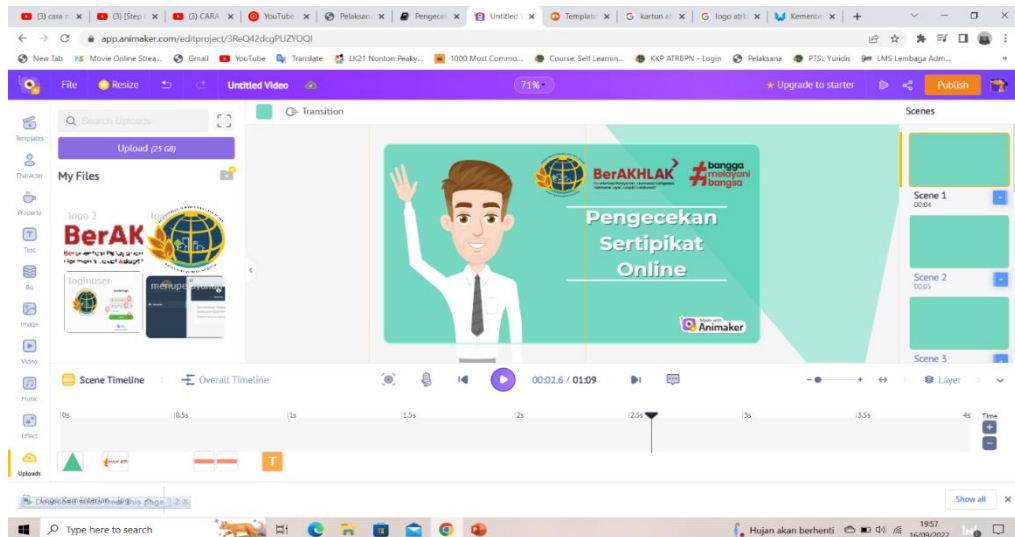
(3) cara m | (3) [Step | (3) CARA | YouTube | Pelaksan | Pengecek | Untitled | Template | kartun at | logo atr | Kemente | +

app.animaker.com/editproject/3ReQ42dcgPUZYOQI

New Tab | Movie Online Strea... | Gmail | YouTube | Translate | LK21 Nonton Peaky... | 1000 Most Commo... | Course: Self Learnin... | KKP ATRBPN - Login | Pelaksana | PTSL Yuridis | LMS Lembaga Adm...

File | Resize | Untitled Video | 71% | Upgrade to starter | Publish

Templates | Character | Property | Text | Bg | Image | Video | Music | Effect | Uploads

Search Uploads

Upload (25 GB)

My Files

logo 2 | logo

BerAK

loginuser | menupengecek

Transition

BerAKHLAK | #bangga melayani bangsa

Pengecekan Sertipikat Online

Made with Animaker

Scenes

Scene 1 00:04

Scene 2 00:05

Scene 3

Scene Timeline | Overall Timeline | 00:02.6 / 01:09 | Layer

0s | 0.5s | 1s | 1.5s | 2s | 2.5s | 3s | 3.5s | 4s | Time

T

Disable left section from this page

Show all

Type here to search | Hujan akan berhenti | 19:57 16/09/2022